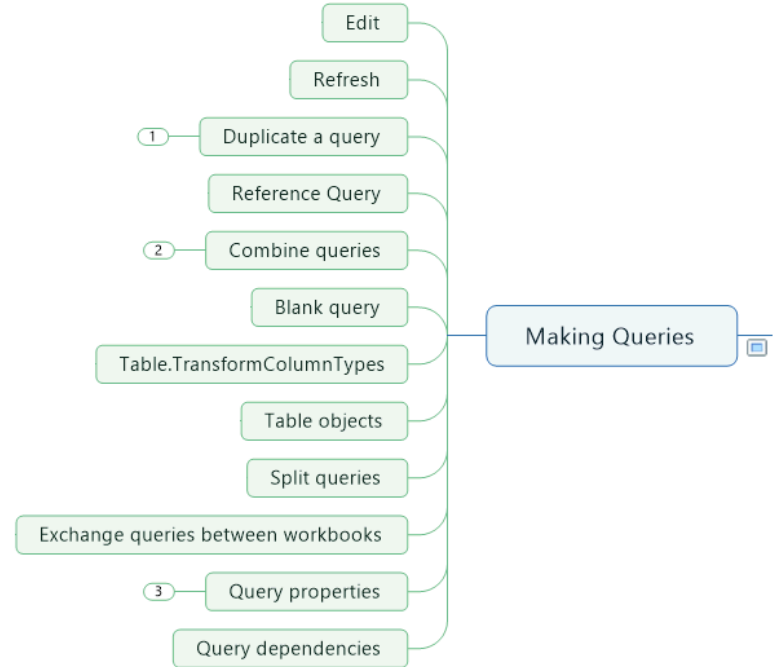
Edit

Refresh

1 Duplicate a query

Reference Query

2 Combine queries

Blank query

Table.TransformColumnTypes

Table objects

Split queries

Exchange queries between workbooks

3 Query properties

Query dependencies

Making Queries